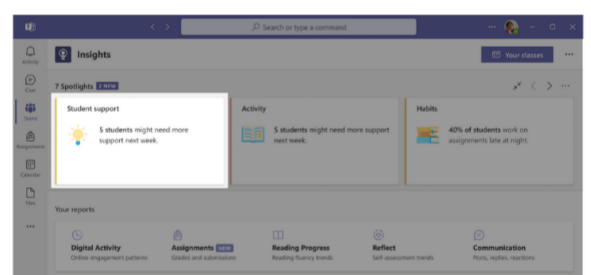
Search or type a command

Activity
Chat
Teams
Assignments
Calendar
Files
...

Insights

Your classes

7 Spotlights 2 NEW

Student support
5 students might need more support next week.

Activity
5 students might need more support next week.

Habits
40% of students work on assignments late at night.

Your reports

Digital Activity
Online engagement patterns

Assignments NEW
Grades and submissions

Reading Progress
Reading fluency trends

Reflect
Self-assessment trends

Communication
Posts, replies, reactions